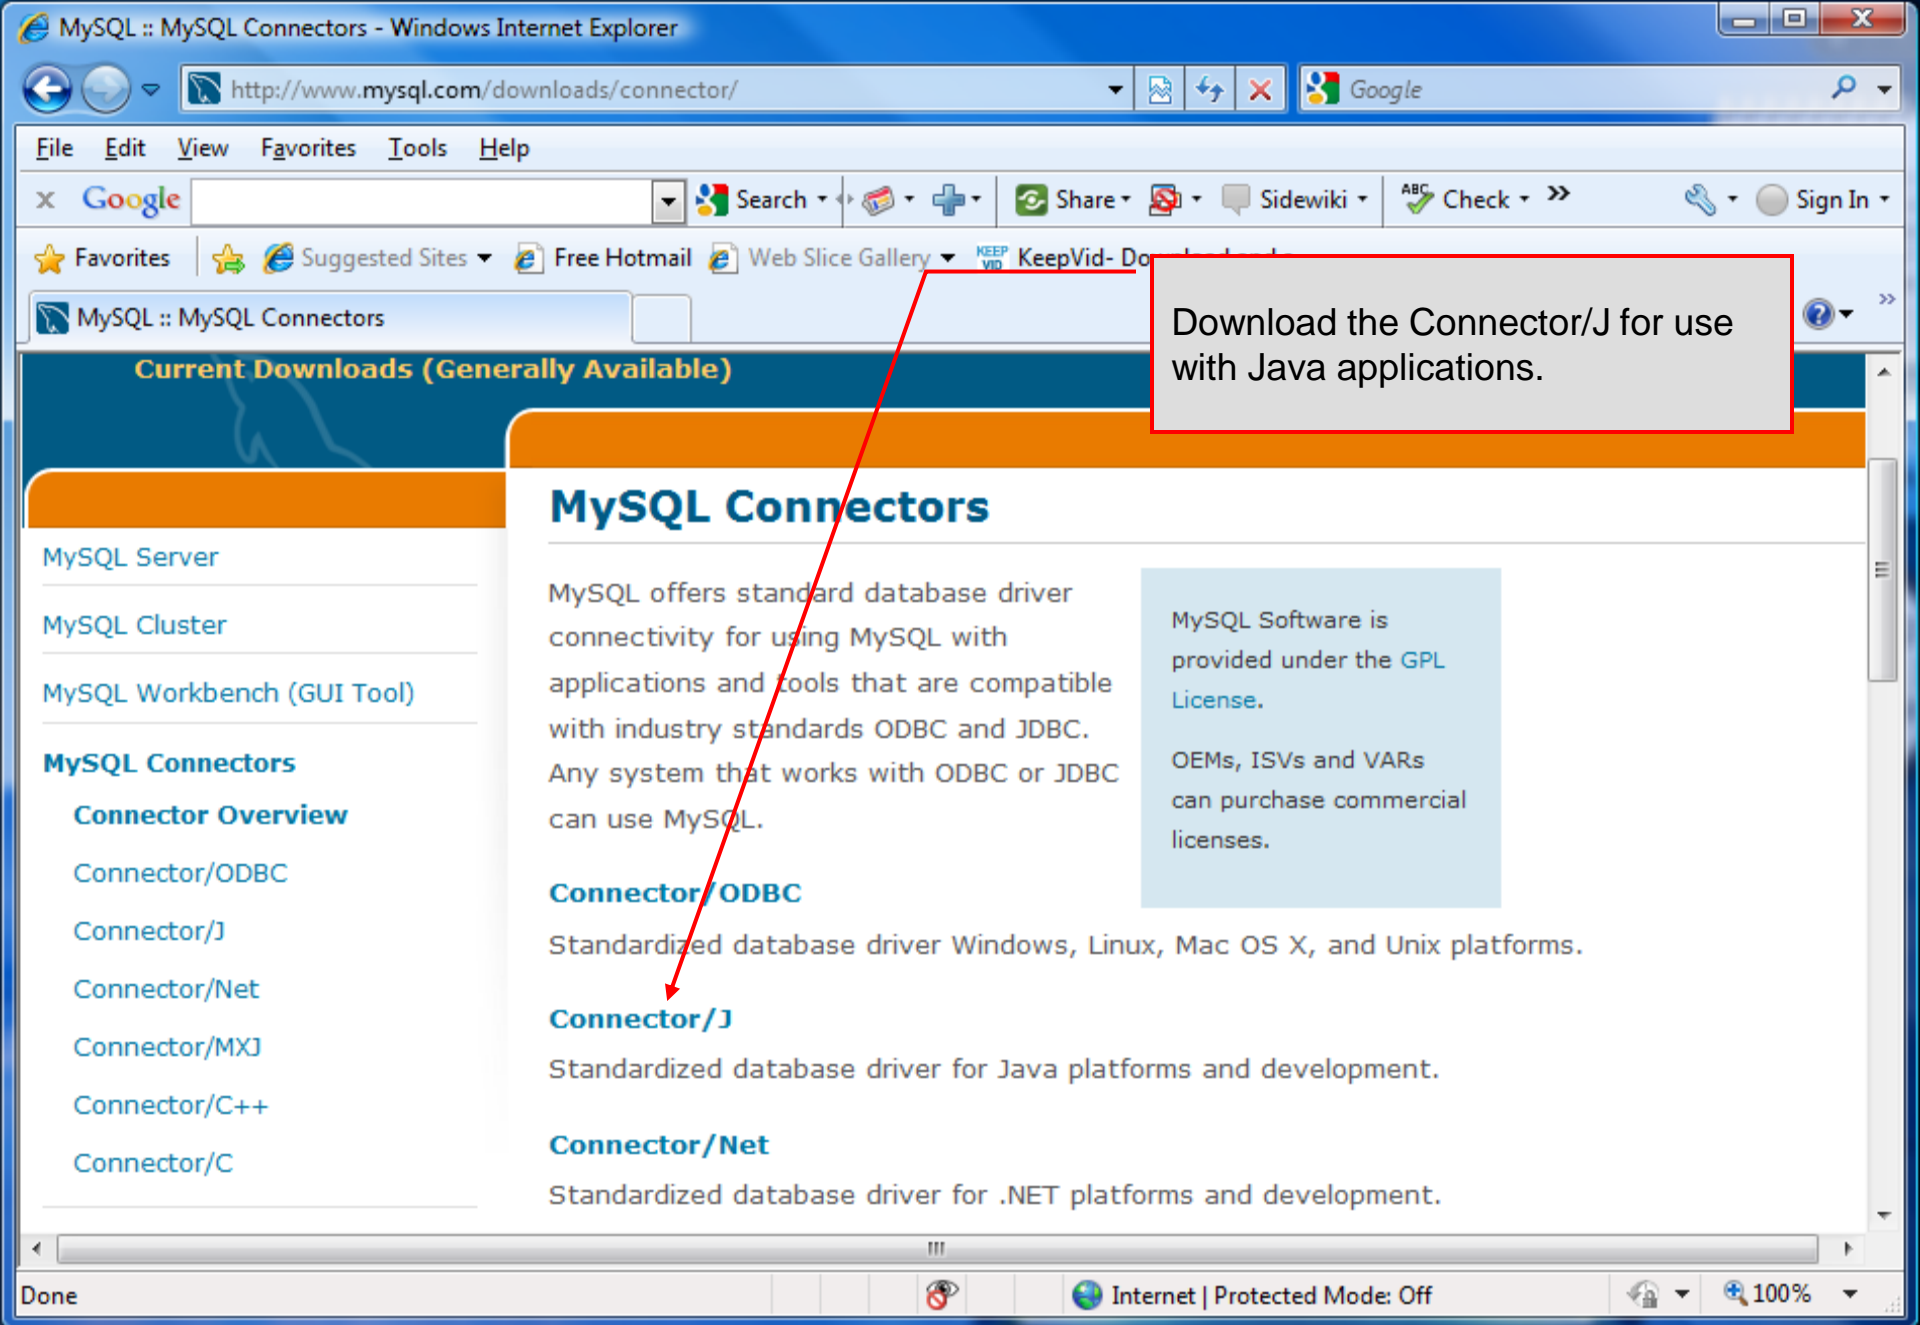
MySQL :: MySQL Connectors - Windows Internet Explorer

http://www.mysql.com/downloads/connector/

Google

File Edit View Favorites Tools Help

Google Search Share Sidewiki Check Sign In

Favorites Suggested Sites Free Hotmail Web Slice Gallery KeepVid- Do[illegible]

MySQL :: MySQL Connectors

Download the Connector/J for use with Java applications.

Current Downloads (Generally Available)

MySQL Server

MySQL Cluster

MySQL Workbench (GUI Tool)

MySQL Connectors

Connector Overview

Connector/ODBC

Connector/J

Connector/Net

Connector/MXJ

Connector/C++

Connector/C

MySQL Connectors

MySQL offers standard database driver connectivity for using MySQL with applications and tools that are compatible with industry standards ODBC and JDBC. Any system that works with ODBC or JDBC can use MySQL.

MySQL Software is provided under the GPL License.

OEMs, ISVs and VARs can purchase commercial licenses.

Connector/ODBC

Standardized database driver Windows, Linux, Mac OS X, and Unix platforms.

Connector/J

Standardized database driver for Java platforms and development.

Connector/Net

Standardized database driver for .NET platforms and development.

Done

Internet | Protected Mode: Off

100%